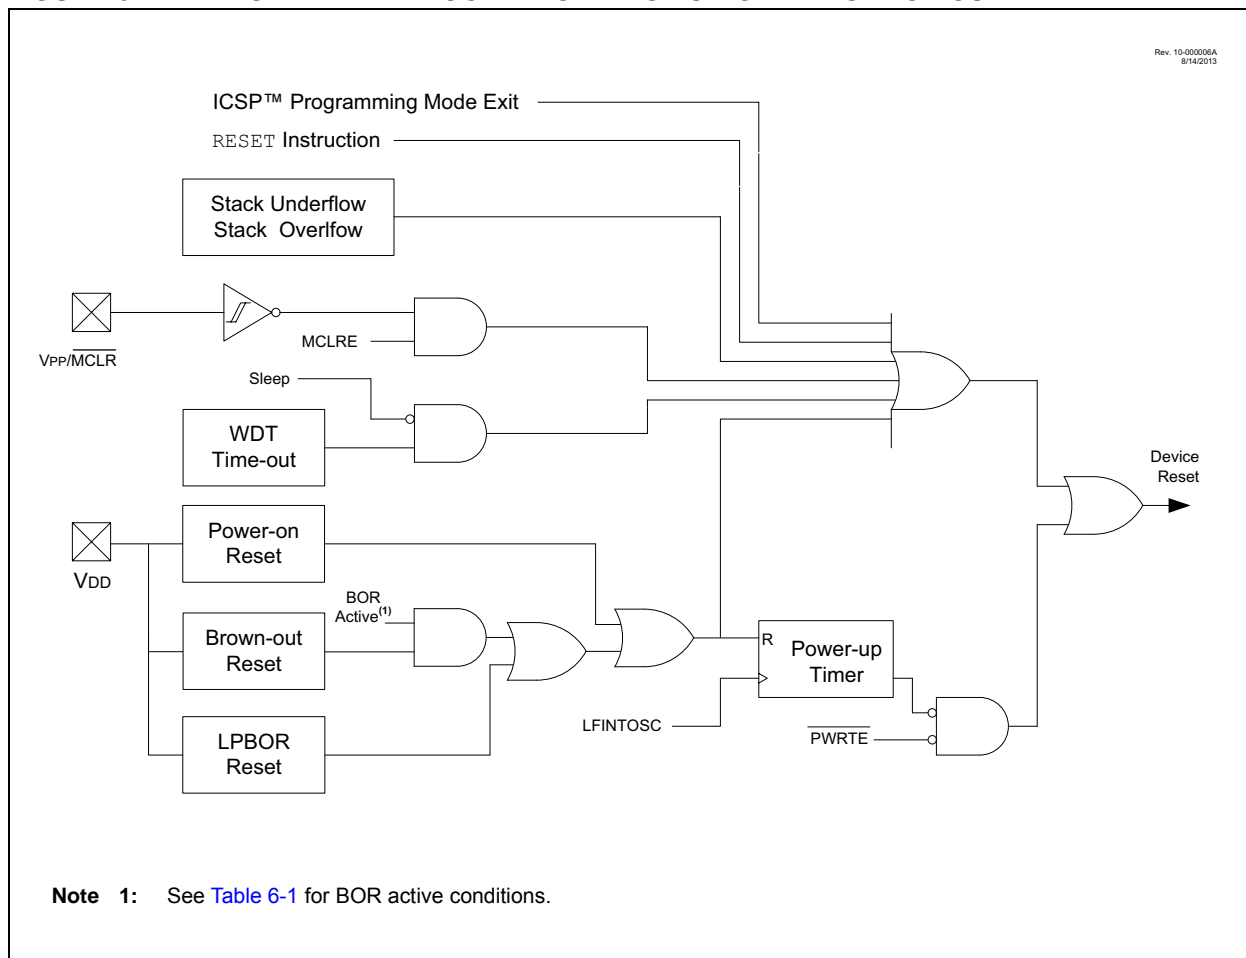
Rev. 10-000006A
8/14/2013

ICSP™ Programming Mode Exit

RESET Instruction

Stack Underflow
Stack Overlfow

VPP/$\overline{\text{MCLR}}$

MCLRE

Sleep

WDT
Time-out

Device
Reset

VDD

Power-on
Reset

BOR
Active$^{(1)}$

Brown-out
Reset

R

Power-up
Timer

LFINTOSC

$\overline{\text{PWRTE}}$

LPBOR
Reset

Note 1: See Table 6-1 for BOR active conditions.